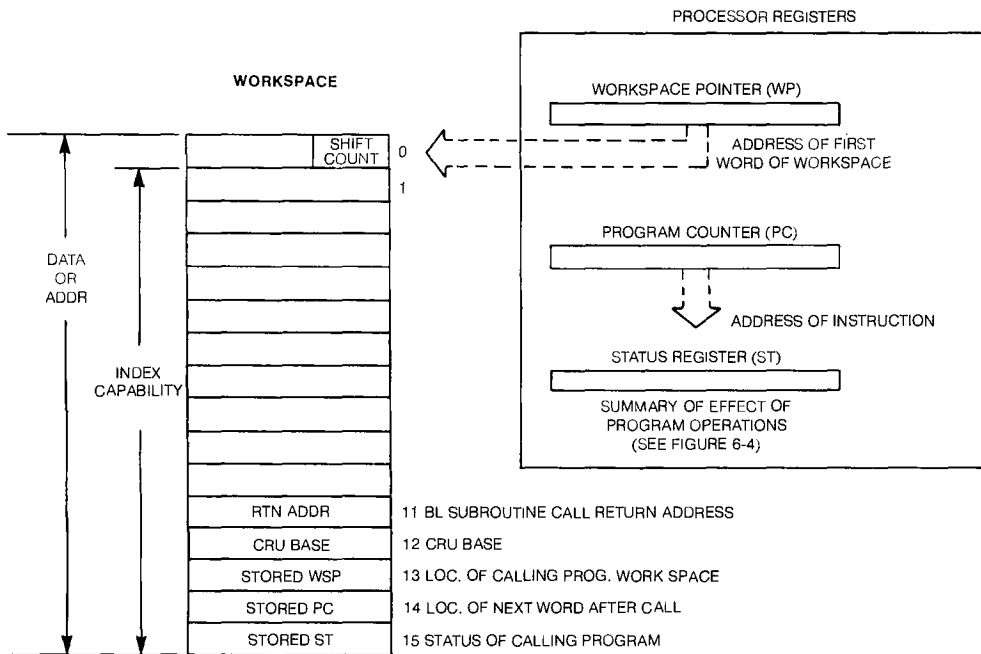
PROCESSOR REGISTERS

WORKSPACE

WORKSPACE POINTER (WP)

SHIFT COUNT

0

ADDRESS OF FIRST WORD OF WORKSPACE

1

PROGRAM COUNTER (PC)

DATA OR ADDR

ADDRESS OF INSTRUCTION

INDEX CAPABILITY

STATUS REGISTER (ST)

SUMMARY OF EFFECT OF PROGRAM OPERATIONS (SEE FIGURE 6-4)

RTN ADDR

11 BL SUBROUTINE CALL RETURN ADDRESS

CRU BASE

12 CRU BASE

STORED WSP

13 LOC. OF CALLING PROG. WORK SPACE

STORED PC

14 LOC. OF NEXT WORD AFTER CALL

STORED ST

15 STATUS OF CALLING PROGRAM